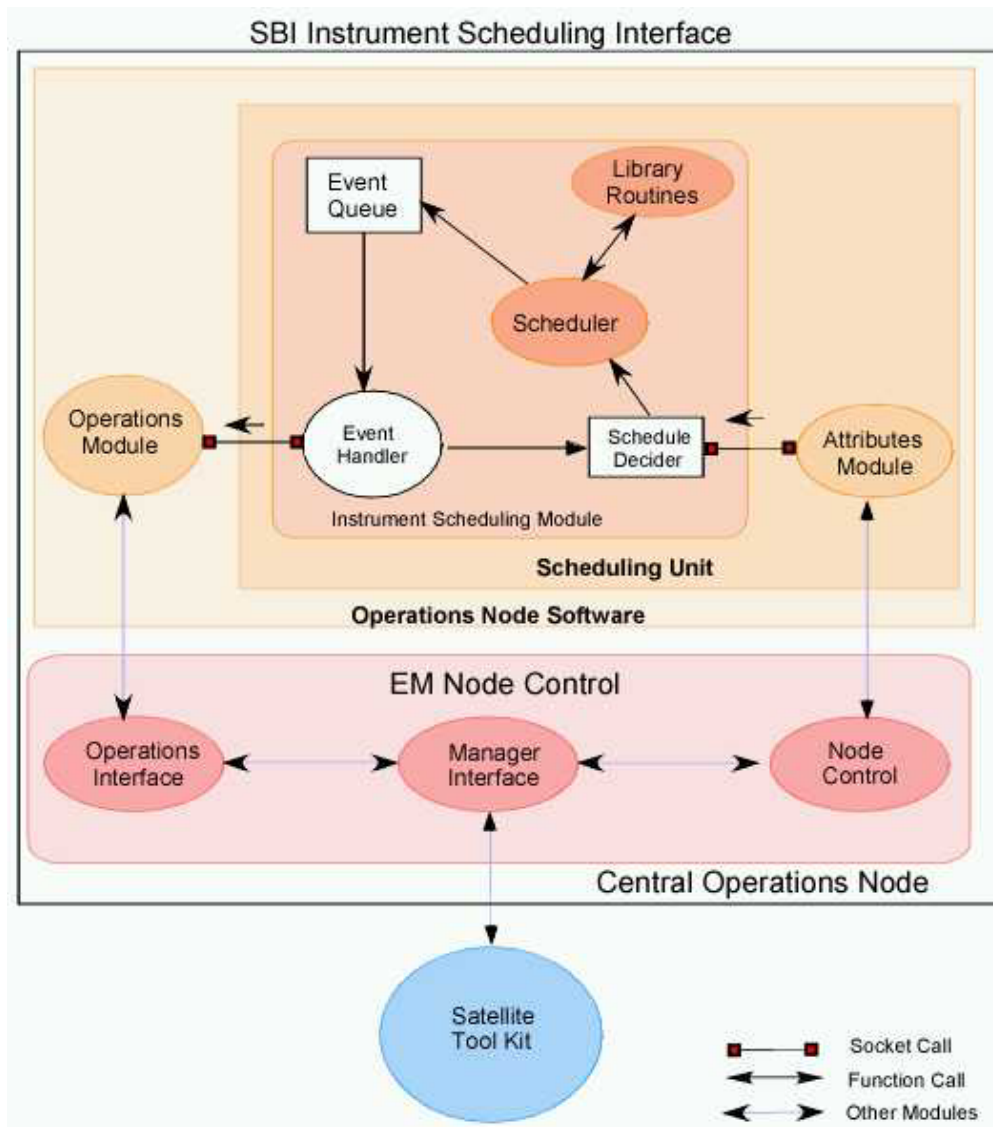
SBI Instrument Scheduling Interface

Event Queue

Library Routines

Scheduler

Operations Module

Event Handler

Schedule Decider

Attributes Module

Instrument Scheduling Module

Scheduling Unit

Operations Node Software

EM Node Control

Operations Interface

Manager Interface

Node Control

Central Operations Node

Satellite Tool Kit

Socket Call

Function Call

Other Modules